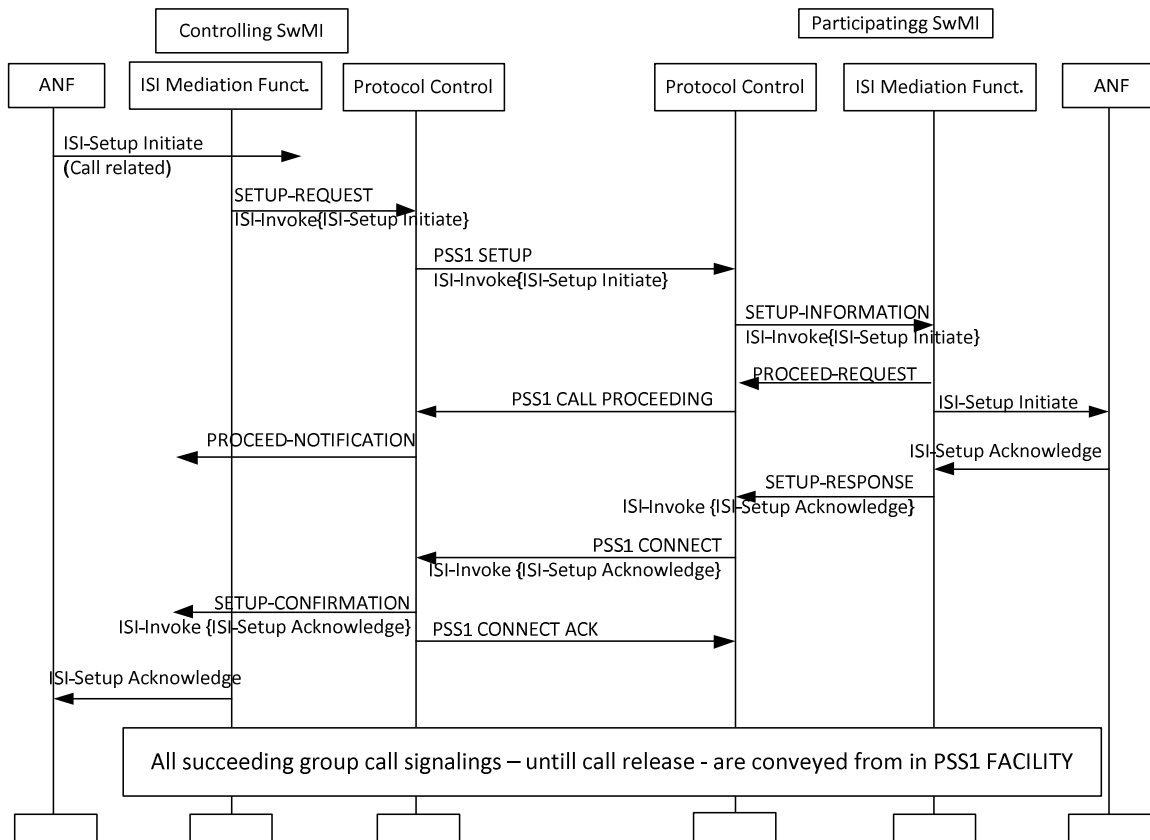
Controlling SwMI

Participatingg SwMI

ANF

ISI Mediation Funct.

Protocol Control

Protocol Control

ISI Mediation Funct.

ANF

ISI-Setup Initiate (Call related)

SETUP-REQUEST ISI-Invoke{ISI-Setup Initiate}

PSS1 SETUP ISI-Invoke{ISI-Setup Initiate}

SETUP-INFORMATION ISI-Invoke{ISI-Setup Initiate}

PROCEED-REQUEST

PSS1 CALL PROCEEDING

ISI-Setup Initiate

PROCEED-NOTIFICATION

ISI-Setup Acknowledge

SETUP-RESPONSE ISI-Invoke {ISI-Setup Acknowledge}

PSS1 CONNECT ISI-Invoke {ISI-Setup Acknowledge}

SETUP-CONFIRMATION ISI-Invoke {ISI-Setup Acknowledge}

PSS1 CONNECT ACK

ISI-Setup Acknowledge

All succeeding group call signalings – untill call release - are conveyed from in PSS1 FACILITY